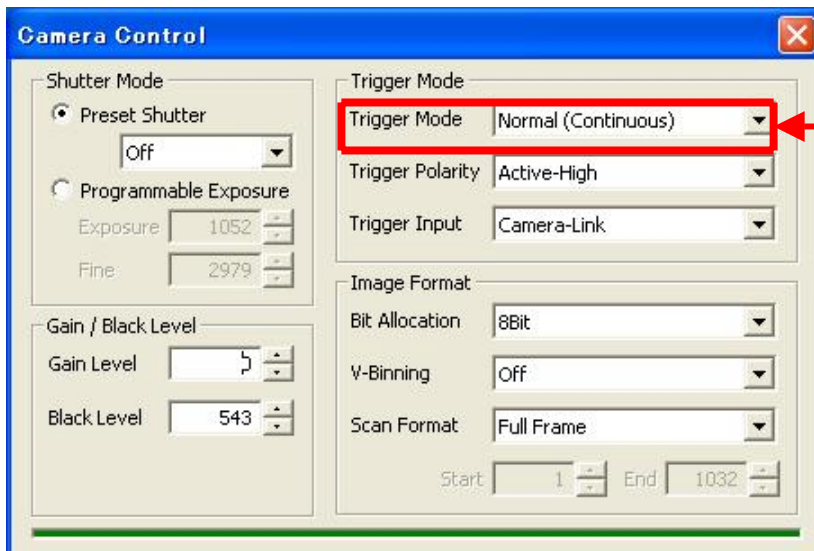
Camera Control

Shutter Mode
Preset Shutter
Off
Programmable Exposure
Exposure 1052
Fine 2979

Gain / Black Level
Gain Level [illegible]
Black Level 543

Trigger Mode
Trigger Mode Normal (Continuous)
Trigger Polarity Active-High
Trigger Input Camera-Link

Image Format
Bit Allocation 8Bit
V-Binning Off
Scan Format Full Frame
Start 1 End 1032